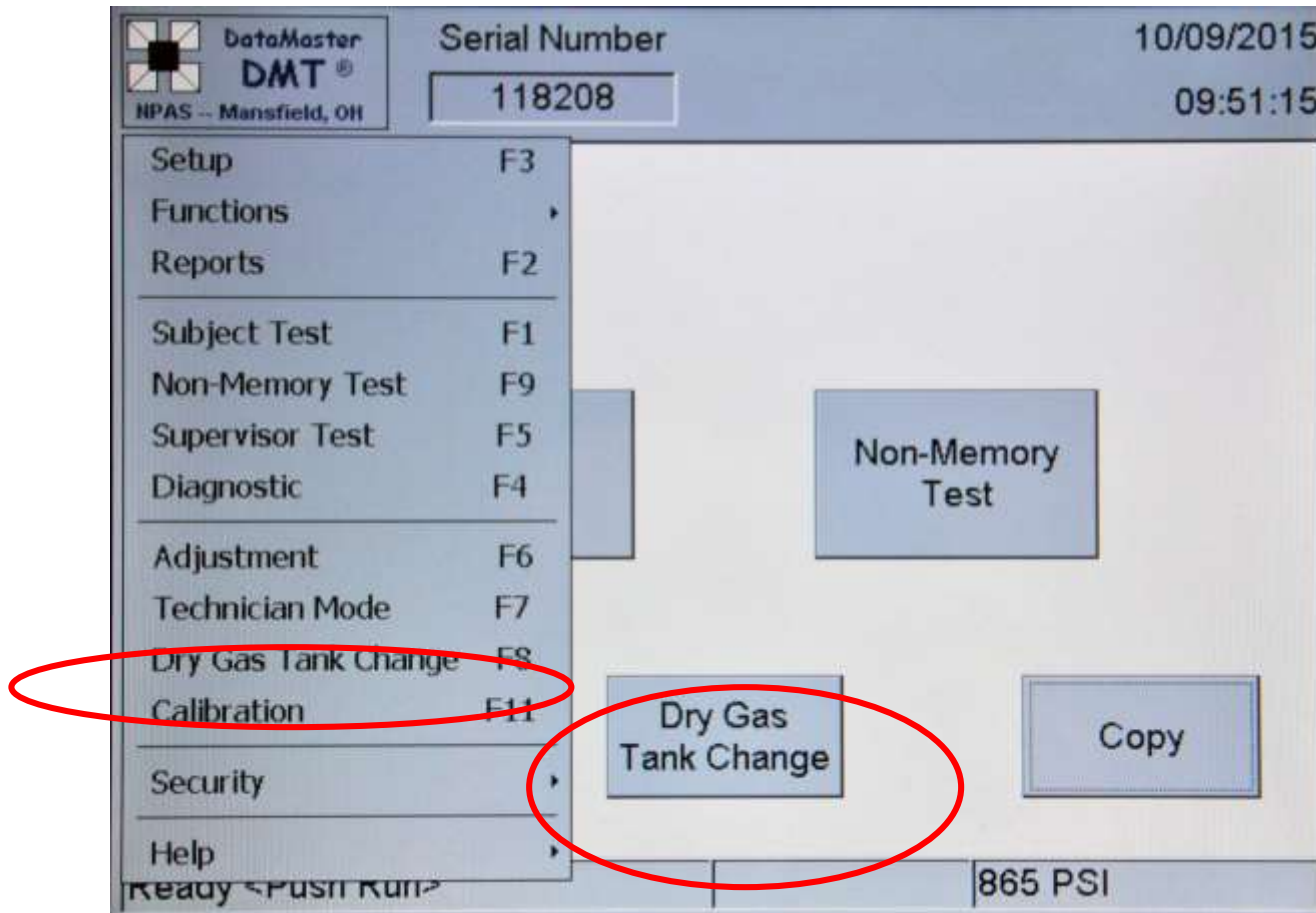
DataMaster
DMT ®
NPAS -- Mansfield, OH

Serial Number
118208

10/09/2015
09:51:15

Setup F3
Functions
Reports F2
Subject Test F1
Non-Memory Test F9
Supervisor Test F5
Diagnostic F4
Adjustment F6
Technician Mode F7
Dry Gas Tank Change F8
Calibration F11
Security
Help

Non-Memory Test

Dry Gas Tank Change

Copy

Ready <Push Run>

865 PSI